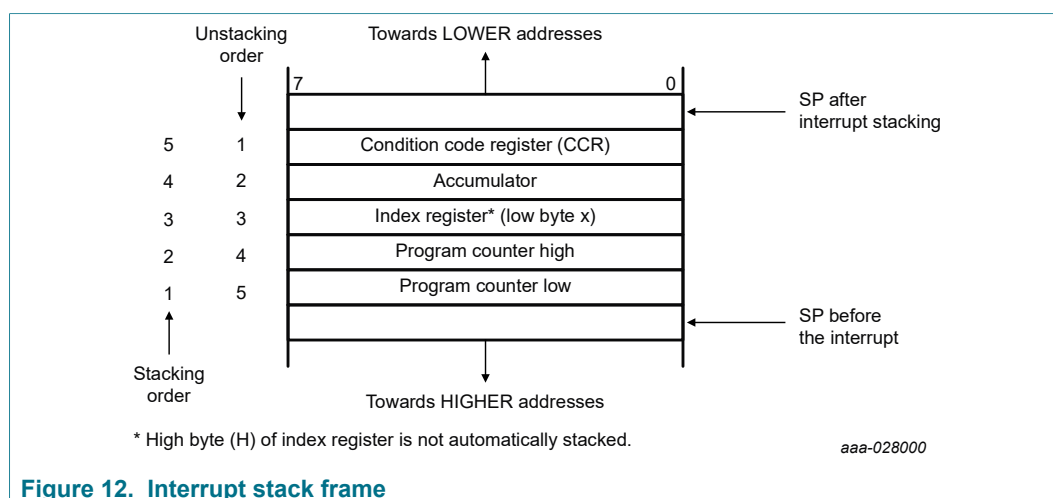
Unstacking order

Towards LOWER addresses

7

0

SP after interrupt stacking

5 1 Condition code register (CCR)

4 2 Accumulator

3 3 Index register* (low byte x)

2 4 Program counter high

1 5 Program counter low

SP before the interrupt

Stacking order

Towards HIGHER addresses

* High byte (H) of index register is not automatically stacked.

aaa-028000

Figure 12. Interrupt stack frame